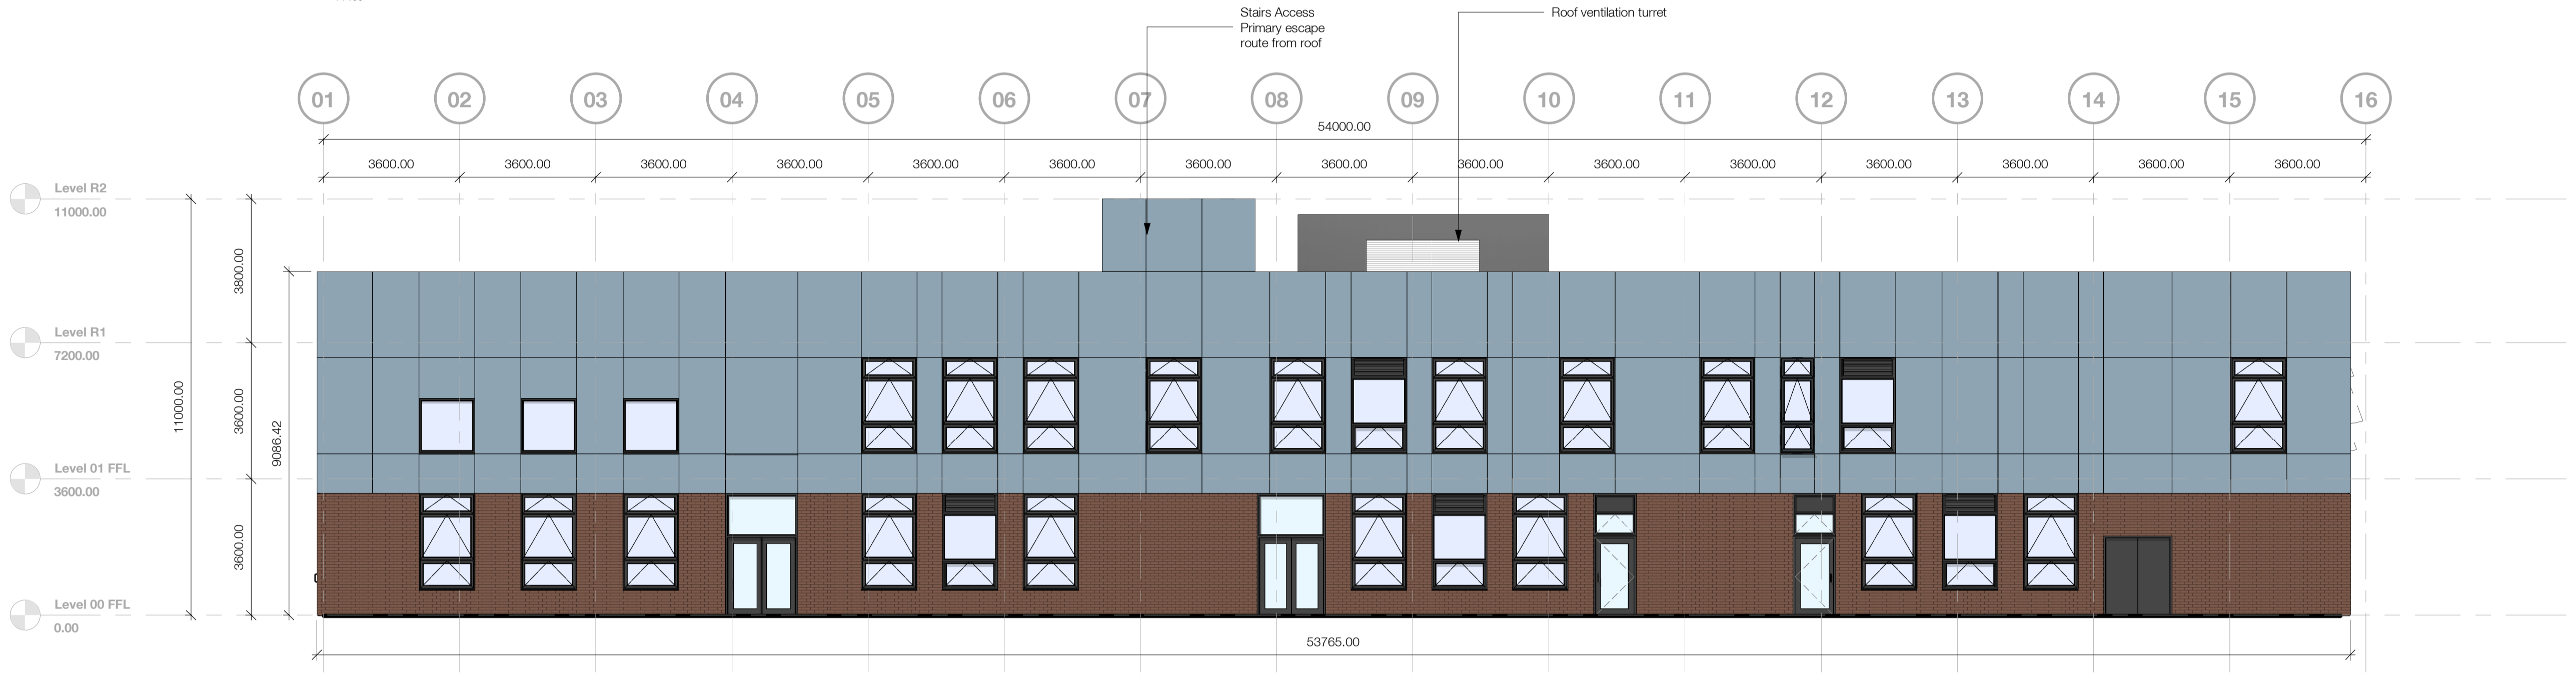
Stairs Access
Primary escape
route from roof

Roof ventilation turret

01 02 03 04 05 06 07 08 09 10 11 12 13 14 15 16

54000.00

3600.00 3600.00 3600.00 3600.00 3600.00 3600.00 3600.00 3600.00 3600.00 3600.00 3600.00 3600.00 3600.00 3600.00 3600.00

Level R2
11000.00

Level R1
7200.00

Level 01 FFL
3600.00

Level 00 FFL
0.00

11000.00

3800.00

3600.00

3600.00

9086.42

53765.00